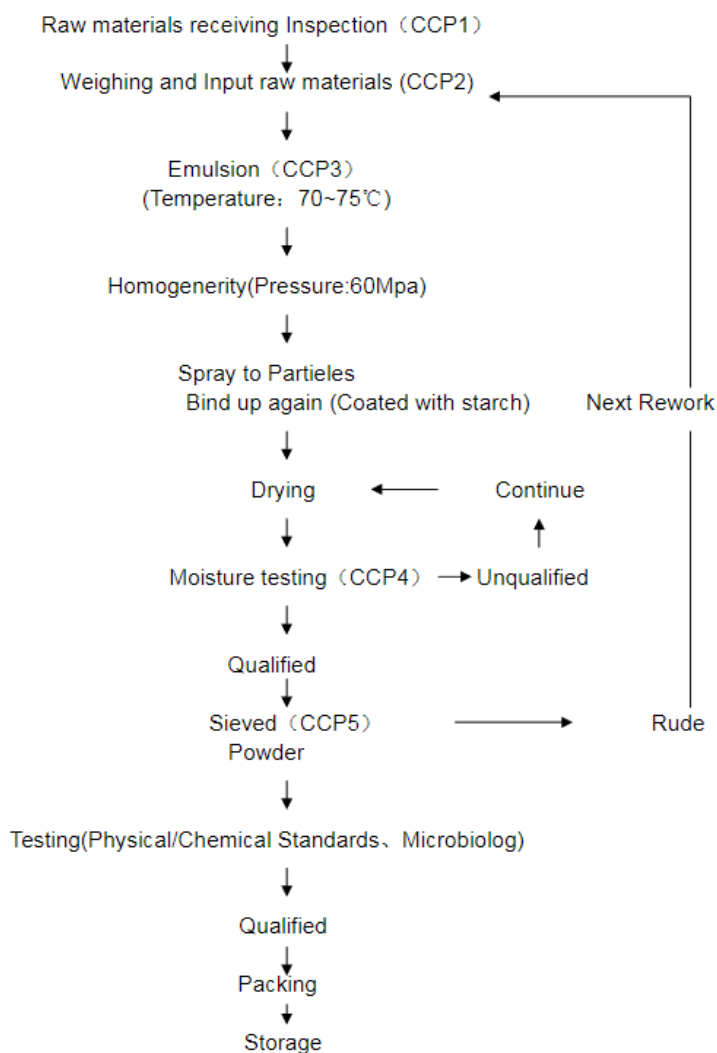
Raw materials receiving Inspection（CCP1）

Weighing and Input raw materials (CCP2)

Emulsion（CCP3）
(Temperature：70~75℃)

Homogenerity(Pressure:60Mpa)

Spray to Partieles
Bind up again (Coated with starch)

Next Rework

Drying

Continue

Moisture testing（CCP4）

Unqualified

Qualified

Sieved（CCP5）
Powder

Rude

Testing(Physical/Chemical Standards、Microbiolog)

Qualified

Packing

Storage